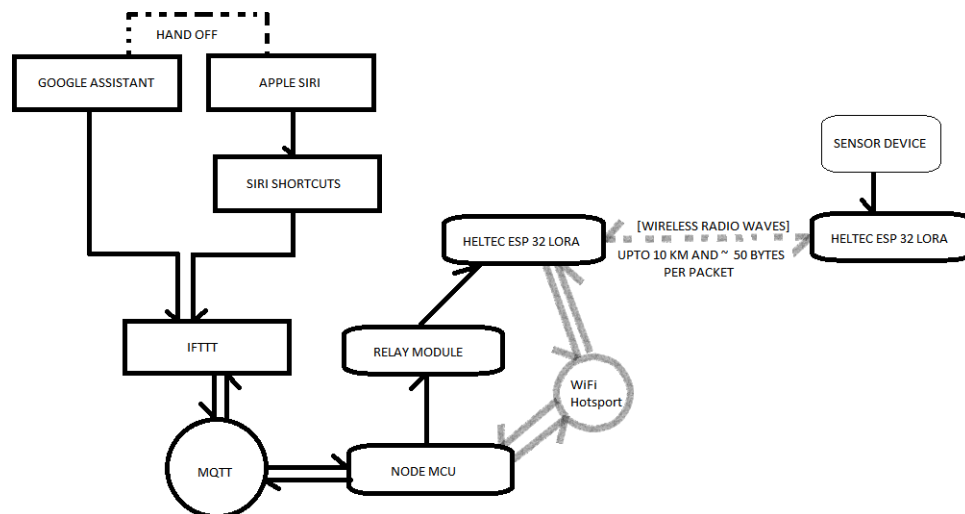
HAND OFF

GOOGLE ASSISTANT

APPLE SIRI

SIRI SHORTCUTS

SENSOR DEVICE

HELTEC ESP 32 LORA

[WIRELESS RADIO WAVES]

UPTO 10 KM AND ~ 50 BYTES PER PACKET

HELTEC ESP 32 LORA

IFTTT

RELAY MODULE

WiFi Hotsport

MQTT

NODE MCU